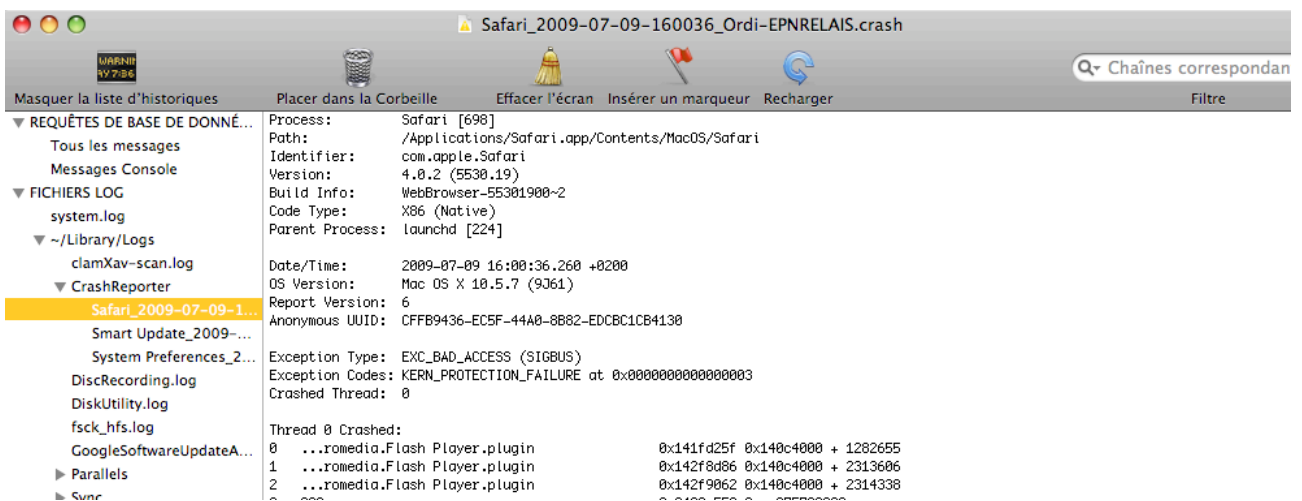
Safari_2009-07-09-160036_Ordi-EPNRELAIS.crash

WARNI
4Y 7:36

Masquer la liste d'historiques   Placer dans la Corbeille   Effacer l'écran   Insérer un marqueur   Recharger

Chaînes correspondan
Filtre

▼ REQUÊTES DE BASE DE DONNÉ...
Tous les messages
Messages Console
▼ FICHIERS LOG
system.log
▼ ~/Library/Logs
clamXav-scan.log
▼ CrashReporter
Safari_2009-07-09-1...
Smart Update_2009-...
System Preferences_2...
DiscRecording.log
DiskUtility.log
fsck_hfs.log
GoogleSoftwareUpdateA...
▶ Parallels
▶ Sync

Process:         Safari [698]
Path:            /Applications/Safari.app/Contents/MacOS/Safari
Identifier:      com.apple.Safari
Version:         4.0.2 (5530.19)
Build Info:      WebBrowser-55301900~2
Code Type:       X86 (Native)
Parent Process:  launchd [224]

Date/Time:       2009-07-09 16:00:36.260 +0200
OS Version:      Mac OS X 10.5.7 (9J61)
Report Version:  6
Anonymous UUID:  CFFB9436-EC5F-44A0-8B82-EDCBC1CB4130

Exception Type:  EXC_BAD_ACCESS (SIGBUS)
Exception Codes: KERN_PROTECTION_FAILURE at 0x0000000000000003
Crashed Thread:  0

Thread 0 Crashed:
0   ...romedia.Flash Player.plugin        0x141fd25f 0x140c4000 + 1282655
1   ...romedia.Flash Player.plugin        0x142f8d86 0x140c4000 + 2313606
2   ...romedia.Flash Player.plugin        0x142f9062 0x140c4000 + 2314338